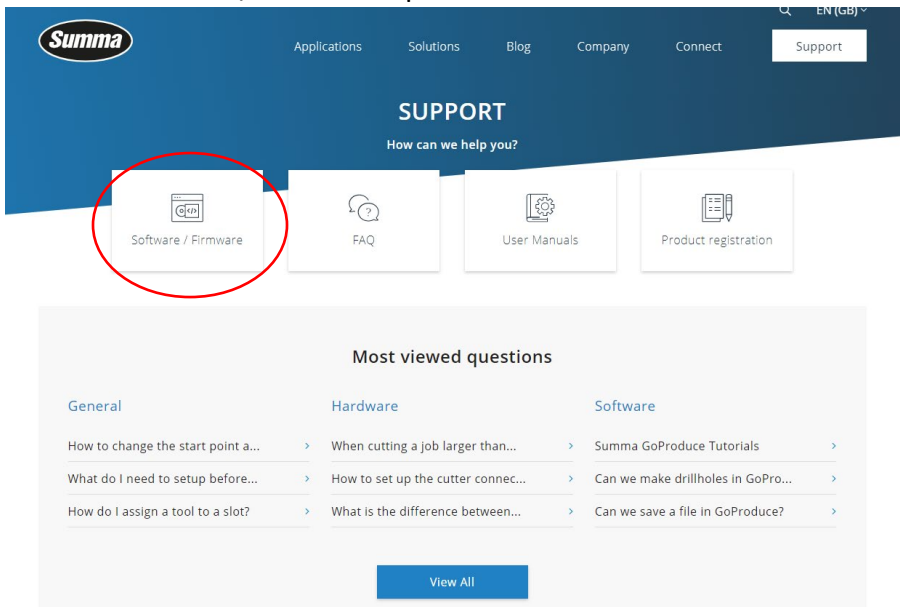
Summa

EN (GB)

Applications Solutions Blog Company Connect Support

SUPPORT

How can we help you?

Software / Firmware

FAQ

User Manuals

Product registration

Most viewed questions

General

How to change the start point a...

What do I need to setup before...

How do I assign a tool to a slot?

Hardware

When cutting a job larger than...

How to set up the cutter connec...

What is the difference between...

Software

Summa GoProduce Tutorials

Can we make drillholes in GoPro...

Can we save a file in GoProduce?

View All